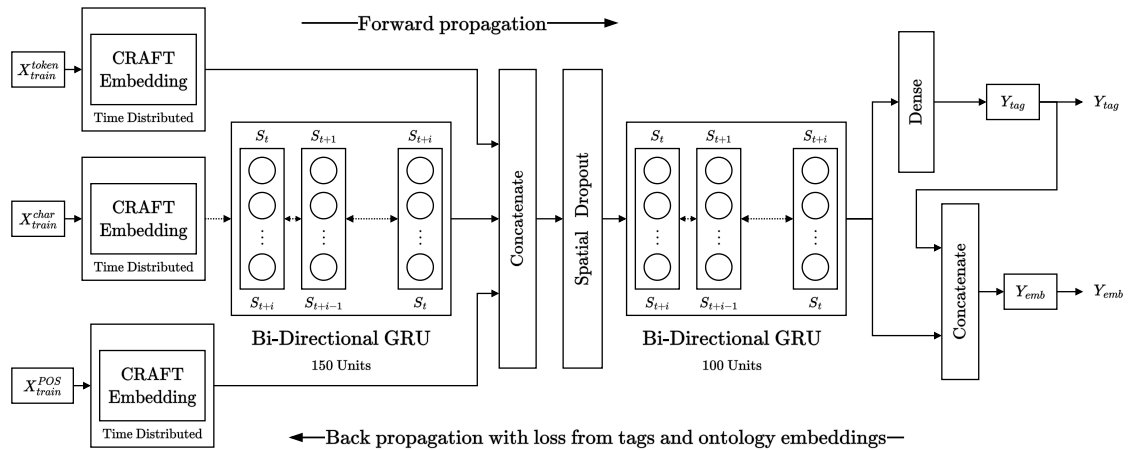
Forward propagation

$X_{train}^{token}$

CRAFT Embedding

Time Distributed

$X_{train}^{char}$

CRAFT Embedding

Time Distributed

$X_{train}^{POS}$

CRAFT Embedding

Time Distributed

$S_t$ $S_{t+1}$ $S_{t+i}$

$S_{t+i}$ $S_{t+i-1}$ $S_t$

Bi-Directional GRU

150 Units

Concatenate

Spatial Dropout

$S_t$ $S_{t+1}$ $S_{t+i}$

$S_{t+i}$ $S_{t+i-1}$ $S_t$

Bi-Directional GRU

100 Units

Dense

$Y_{tag}$

$Y_{tag}$

Concatenate

$Y_{emb}$

$Y_{emb}$

Back propagation with loss from tags and ontology embeddings